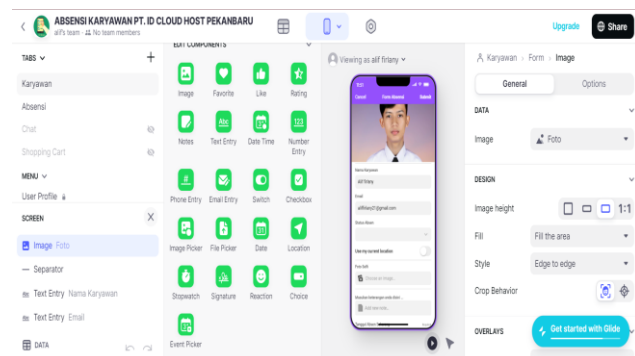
ABSENSI KARYAWAN PT. ID CLOUD HOST PEKANBARU
alif's team · No team members

Upgrade
Share

TABS
Karyawan
Absensi
Chat
Shopping Cart
MENU
User Profile
SCREEN
Image Foto
Separator
Text Entry Nama Karyawan
Text Entry Email
DATA

EDIT COMPONENTS
Image
Favorite
Like
Rating
Notes
Text Entry
Date Time
Number Entry
Phone Entry
Email Entry
Switch
Checkbox
Image Picker
File Picker
Date
Location
Stopwatch
Signature
Reaction
Choice
Event Picker

Viewing as alif firlany

Cancel
Form Absensi
Submit
Nama Karyawan
Alif Firlany
Email
alifirlany01@gmail.com
Status Absen
Use my current location
Foto Selfi
Choose an image
Masukan keterangan anda disini

Karyawan > Form > Image
General
Options
DATA
Image
Foto
DESIGN
Image height
1:1
Fill
Fill the area
Style
Edge to edge
Crop Behavior
OVERLAYS
Get started with Glide